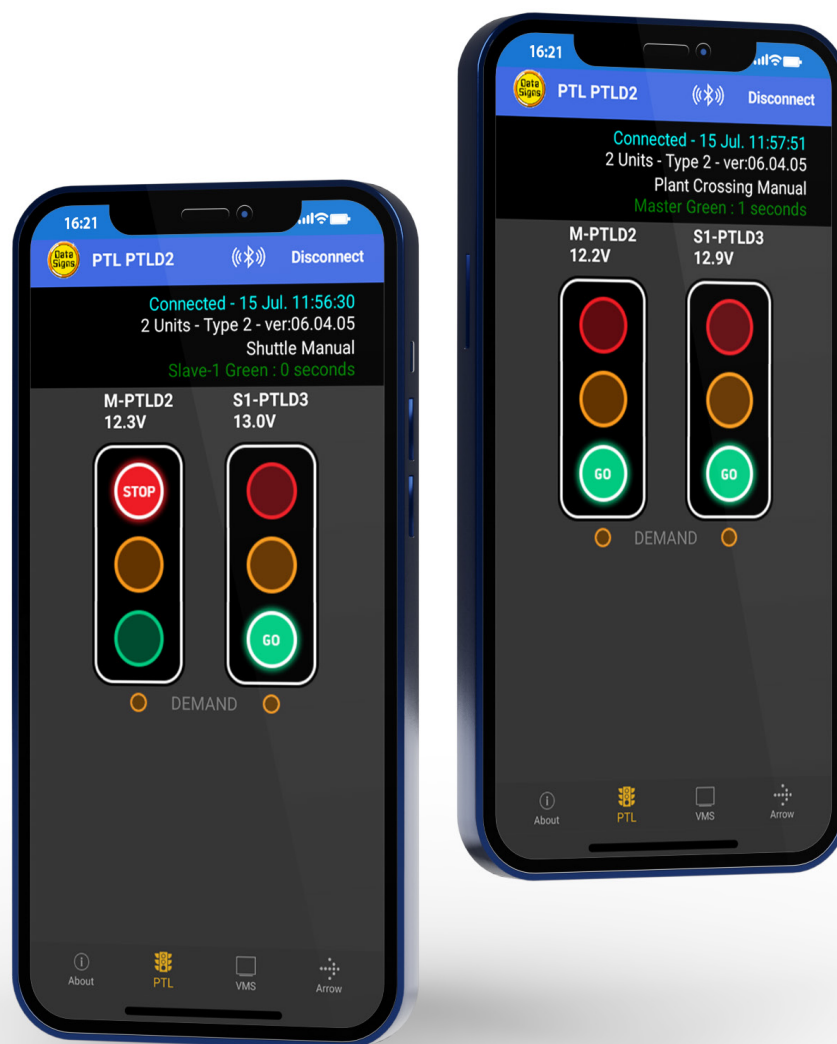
16:21

Data Signs

PTL PTLD2

Disconnect

Connected - 15 Jul. 11:56:30
2 Units - Type 2 - ver:06.04.05
Shuttle Manual
Slave-1 Green : 0 seconds

M-PTLD2
12.3V

S1-PTLD3
13.0V

STOP

GO

DEMAND

About
PTL
VMS
Arrow

16:21

Data Signs

PTL PTLD2

Disconnect

Connected - 15 Jul. 11:57:51
2 Units - Type 2 - ver:06.04.05
Plant Crossing Manual
Master Green : 1 seconds

M-PTLD2
12.2V

S1-PTLD3
12.9V

GO

GO

DEMAND

About
PTL
VMS
Arrow